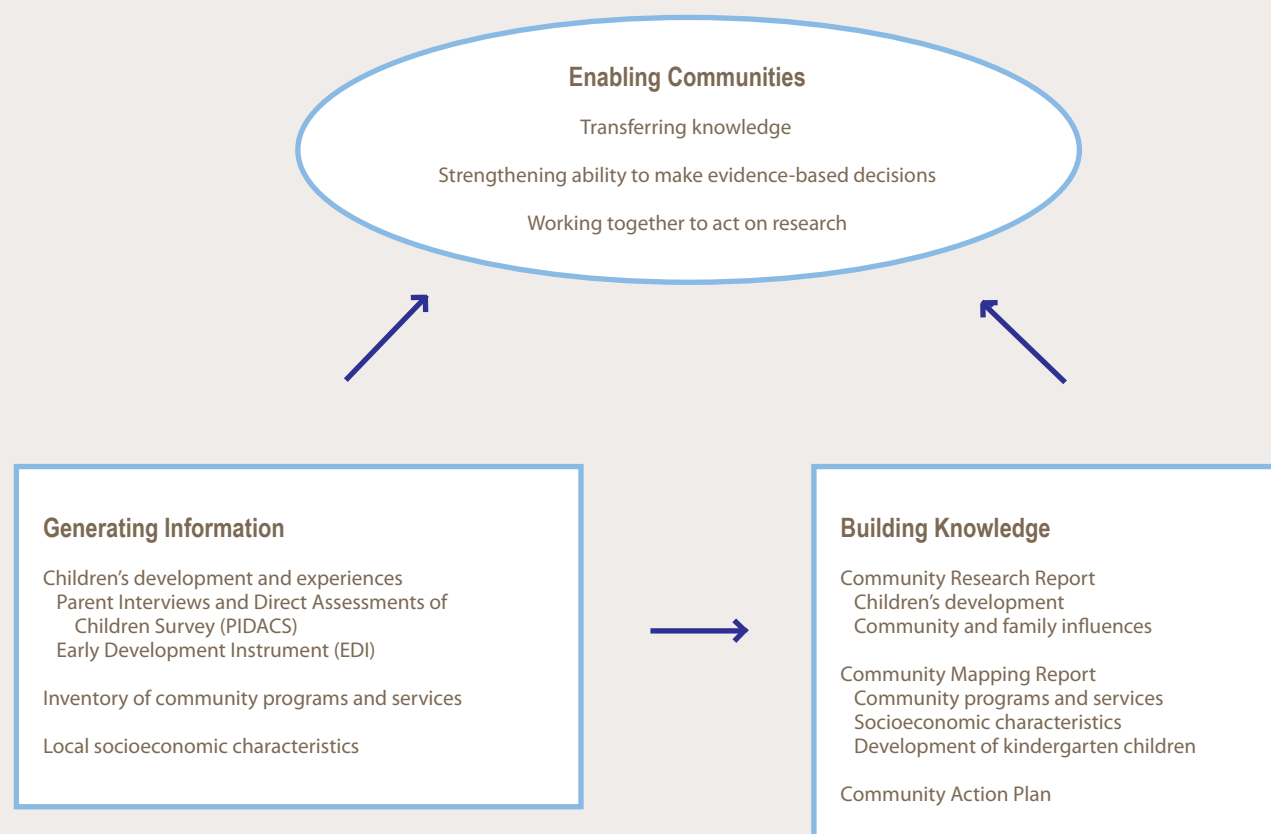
Enabling Communities

Transferring knowledge

Strengthening ability to make evidence-based decisions

Working together to act on research

Generating Information

Children's development and experiences
Parent Interviews and Direct Assessments of Children Survey (PIDACS)
Early Development Instrument (EDI)

Inventory of community programs and services

Local socioeconomic characteristics

Building Knowledge

Community Research Report
Children's development
Community and family influences

Community Mapping Report
Community programs and services
Socioeconomic characteristics
Development of kindergarten children

Community Action Plan